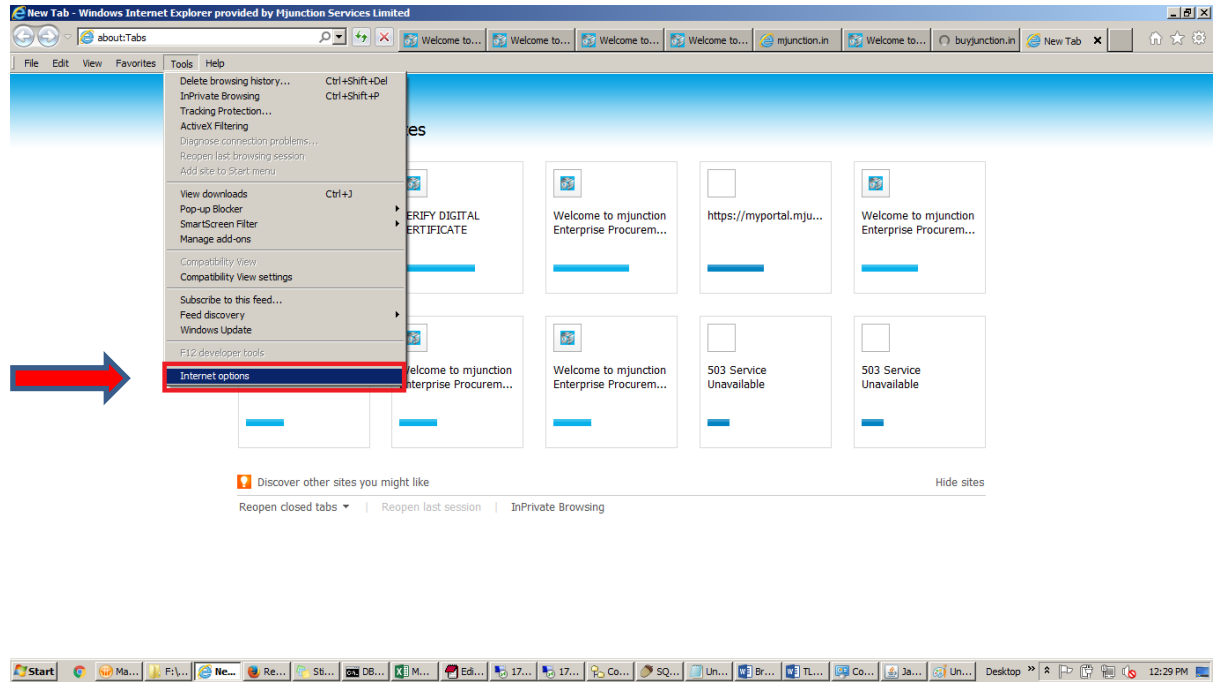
New Tab - Windows Internet Explorer provided by Mjunction Services Limited

about:Tabs

Welcome to... | Welcome to... | Welcome to... | Welcome to... | mjunction.in | Welcome to... | buyjunction.in | New Tab

File Edit View Favorites Tools Help

Delete browsing history... Ctrl+Shift+Del
InPrivate Browsing Ctrl+Shift+P
Tracking Protection...
ActiveX Filtering
Diagnose connection problems...
Reopen last browsing session
Add site to Start menu
View downloads Ctrl+J
Pop-up Blocker
SmartScreen Filter
Manage add-ons
Compatibility View
Compatibility View settings
Subscribe to this feed...
Feed discovery
Windows Update
F12 developer tools
Internet options

tes

ERIFY DIGITAL ERTIFICATE

Welcome to mjunction Enterprise Procurem...

https://myportal.mju...

Welcome to mjunction Enterprise Procurem...

Welcome to mjunction Enterprise Procurem...

Welcome to mjunction Enterprise Procurem...

503 Service Unavailable

503 Service Unavailable

Discover other sites you might like

Hide sites

Reopen closed tabs | Reopen last session | InPrivate Browsing

Start | Ma... | F:\... | Ne... | Re... | Sti... | DB... | M... | Edi... | 17... | 17... | Co... | SQ... | Un... | Br... | TL... | Co... | Ja... | Un... | Desktop | 12:29 PM